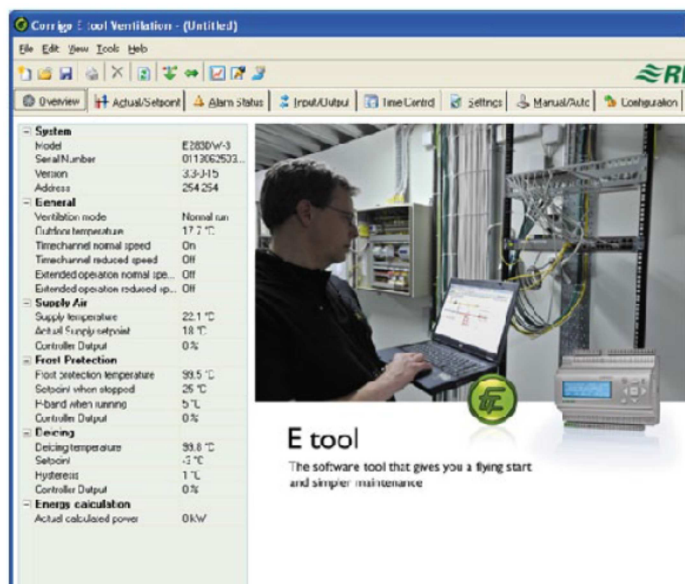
Corrigo E tool Ventilation - (Untitled)

File Edit View Tools Help

RI

Overview | Actual/Setpoint | Alarm Status | Input/Output | Time Control | Settings | Manual/Auto | Configuration

System
| | |
|---|---|
| Model | E283DW-3 |
| Serial Number | 0113062533... |
| Version | 3.3-1-15 |
| Address | 254:254 |

General
| | |
|---|---|
| Ventilation mode | Normal run |
| Outdoor temperature | 17.7 °C |
| Timechannel normal speed | On |
| Timechannel reduced speed | Off |
| Extended operation normal spe... | Off |
| Extended operation reduced sp... | Off |

Supply Air
| | |
|---|---|
| Supply temperature | 22.1 °C |
| Actual Supply setpoint | 18 °C |
| Controller Output | 0 % |

Frost Protection
| | |
|---|---|
| Frost protection temperature | 99.5 °C |
| Setpoint when stopped | 25 °C |
| P-band when running | 5 °C |
| Controller Output | 0 % |

Deicing
| | |
|---|---|
| Deicing temperature | 99.8 °C |
| Setpoint | -3 °C |
| Hysteresis | 1 °C |
| Controller Output | 0 % |

Energy calculation
| | |
|---|---|
| Actual calculated power | 0 kW |

E tool

The software tool that gives you a flying start and simpler maintenance